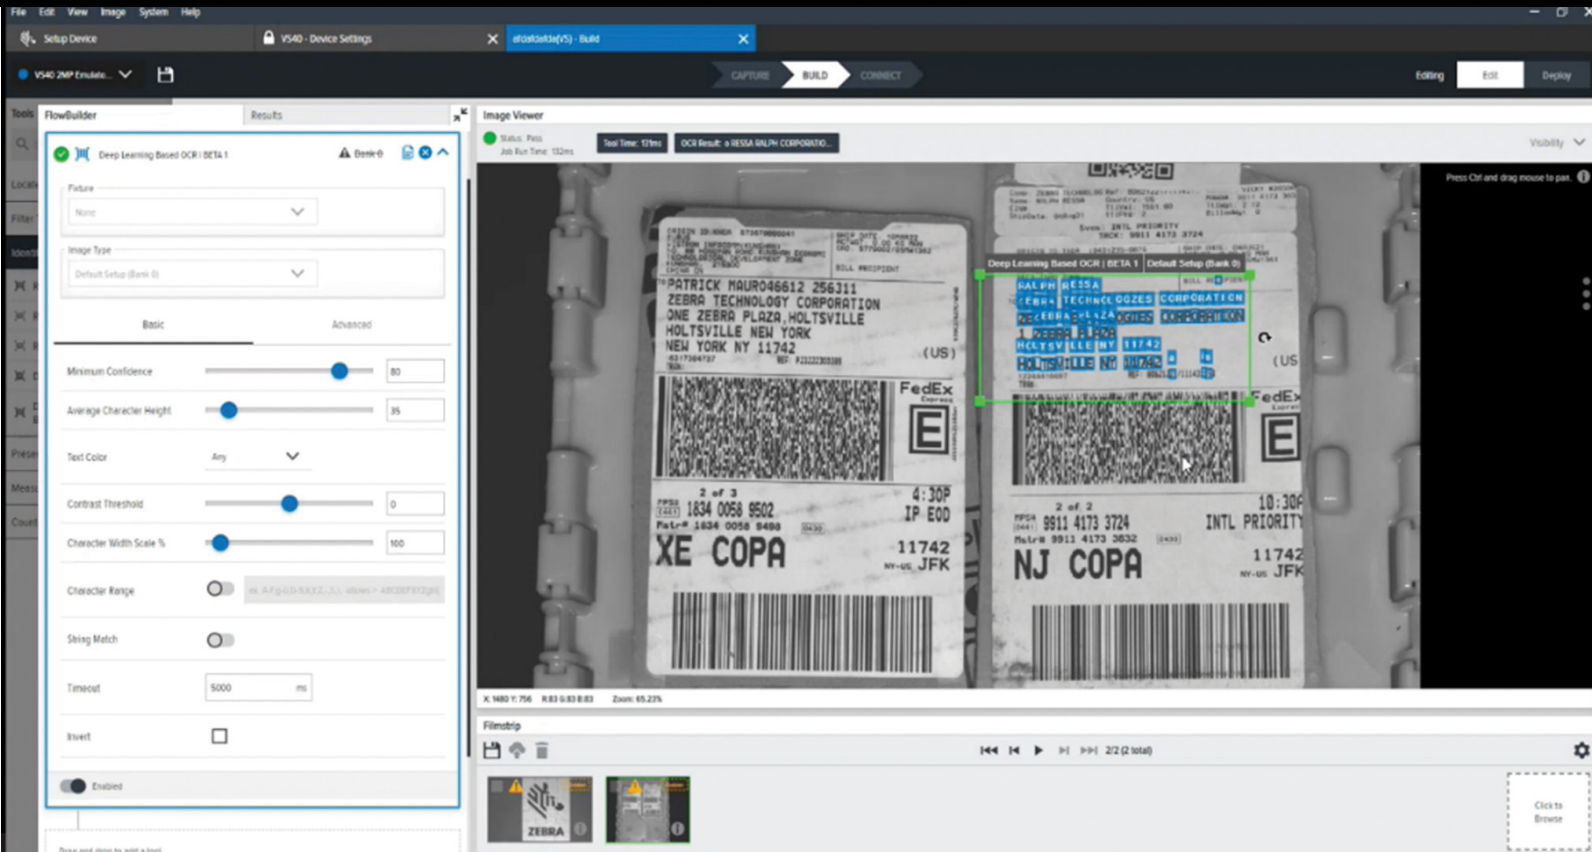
File Edit View Image System Help

Setup Device
VS40 - Device Settings
afdafdafda(V5) - Build

VS40 2MP Emulato...
CAPTURE BUILD CONNECT
Editing Edit Deploy

Tools
FlowBuilder
Results

Deep Learning Based OCR | BETA 1
Bank 0

Fixture
None

Image Type
Default Setup (Bank 0)

Basic
Advanced

Minimum Confidence 80
Average Character Height 35
Text Color Any
Contrast Threshold 0
Character Width Scale % 100
Character Range
String Match
Timeout 5000 ms
Invert

Enabled

Image Viewer
Status: Pass
Job Run Time: 132ms
Tool Time: 121ms
OCR Result: a RESSA RALPH CORPORATIO...
Visibility
Press Ctrl and drag mouse to pan.

Deep Learning Based OCR | BETA 1
Default Setup (Bank 0)

PATRICK MAUR046612 256J11
ZEBRA TECHNOLOGY CORPORATION
ONE ZEBRA PLAZA,HOLTSVILLE
HOLTSVILLE NEW YORK
NEW YORK NY 11742
(US)
FedEx
E
2 of 3
1834 0058 9502
4:30P
IP EOD
XE COPA
11742
NY-US JFK

RALPH RESSA
ZEBRA TECHNOLOGIES CORPORATION
ZEBRA TECHNOLOGIES CORPORATION
1 ZEBRA PLAZA
HOLTSVILLE NY 11742
HOLTSVILLE NY 11742
(US
FedEx
E
2 of 2
9911 4173 3724
10:30A
INTL PRIORITY
NJ COPA
11742
NY-US JFK

X: 1480 Y: 756
Zoom: 65.23%

Filmstrip
2/2 (2 total)
ZEBRA
Click to Browse